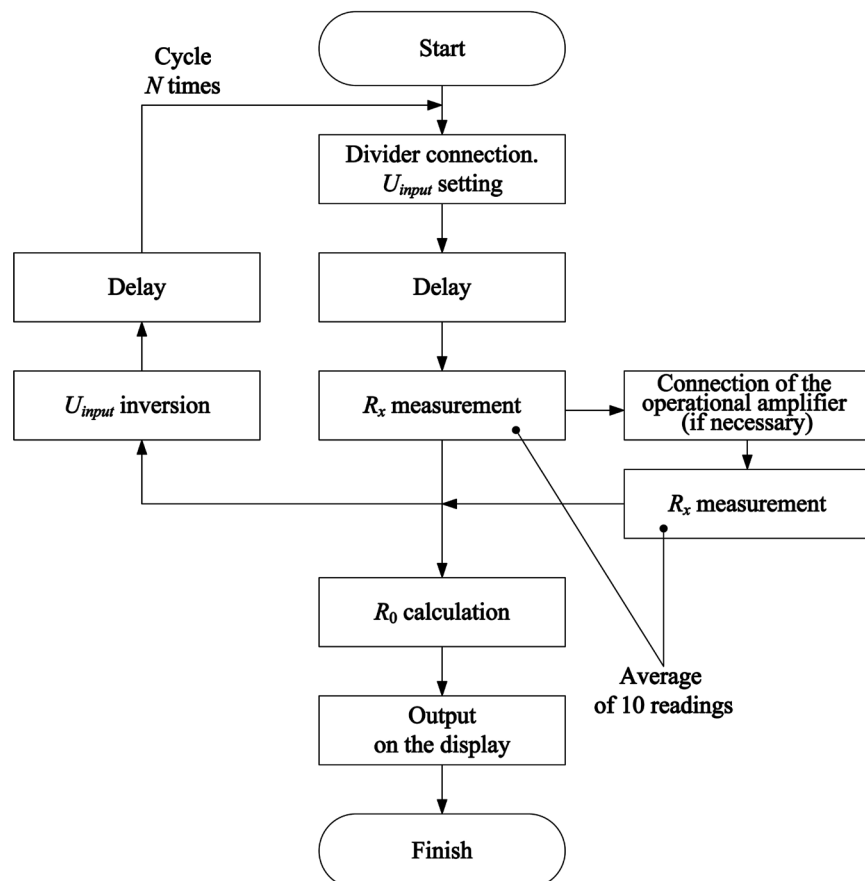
Start

Cycle $N$ times

Divider connection. $U_{input}$ setting

Delay

Delay

$U_{input}$ inversion

$R_x$ measurement

Connection of the operational amplifier (if necessary)

$R_x$ measurement

$R_0$ calculation

Average of 10 readings

Output on the display

Finish